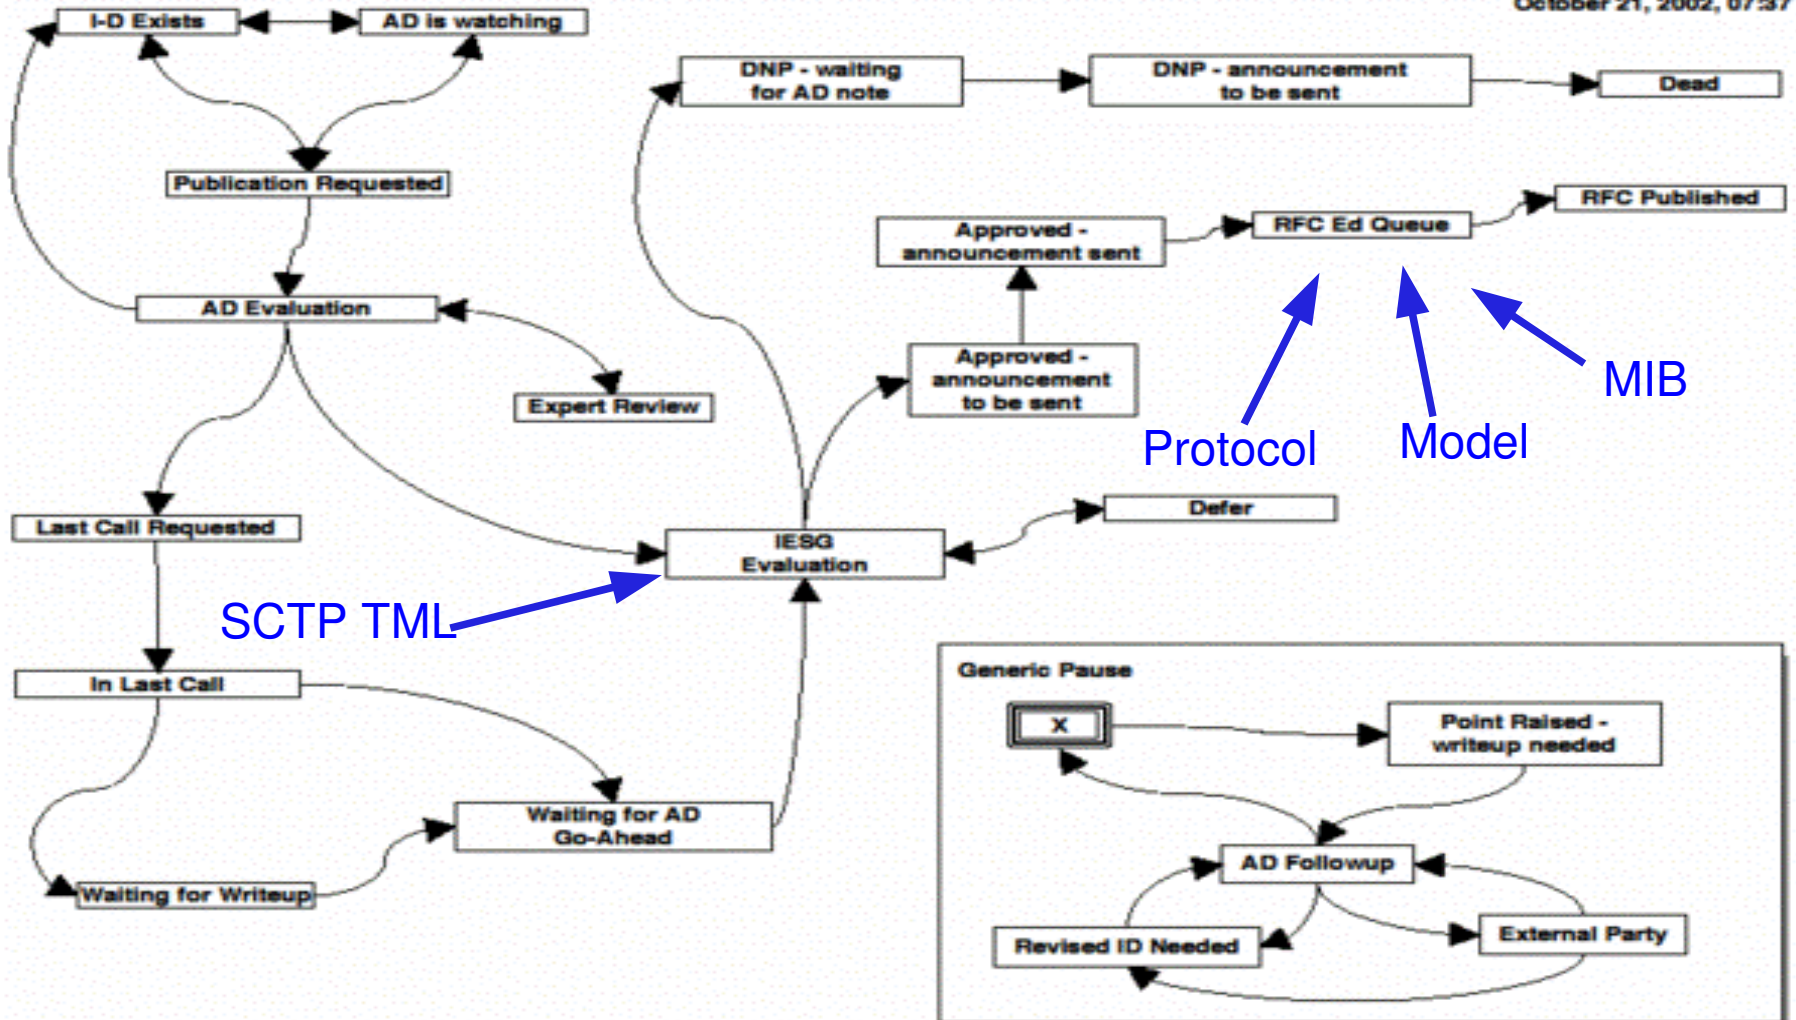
October 21, 2002, 07:37

I-D Exists

AD is watching

DNP - waiting for AD note

DNP - announcement to be sent

Dead

Publication Requested

RFC Published

Approved - announcement sent

RFC Ed Queue

AD Evaluation

Expert Review

Approved - announcement to be sent

MIB

Protocol

Model

Last Call Requested

Defer

IESG Evaluation

SCTP TML

In Last Call

Generic Pause

X

Point Raised - writeup needed

Waiting for AD Go-Ahead

AD Followup

Waiting for Writeup

Revised ID Needed

External Party